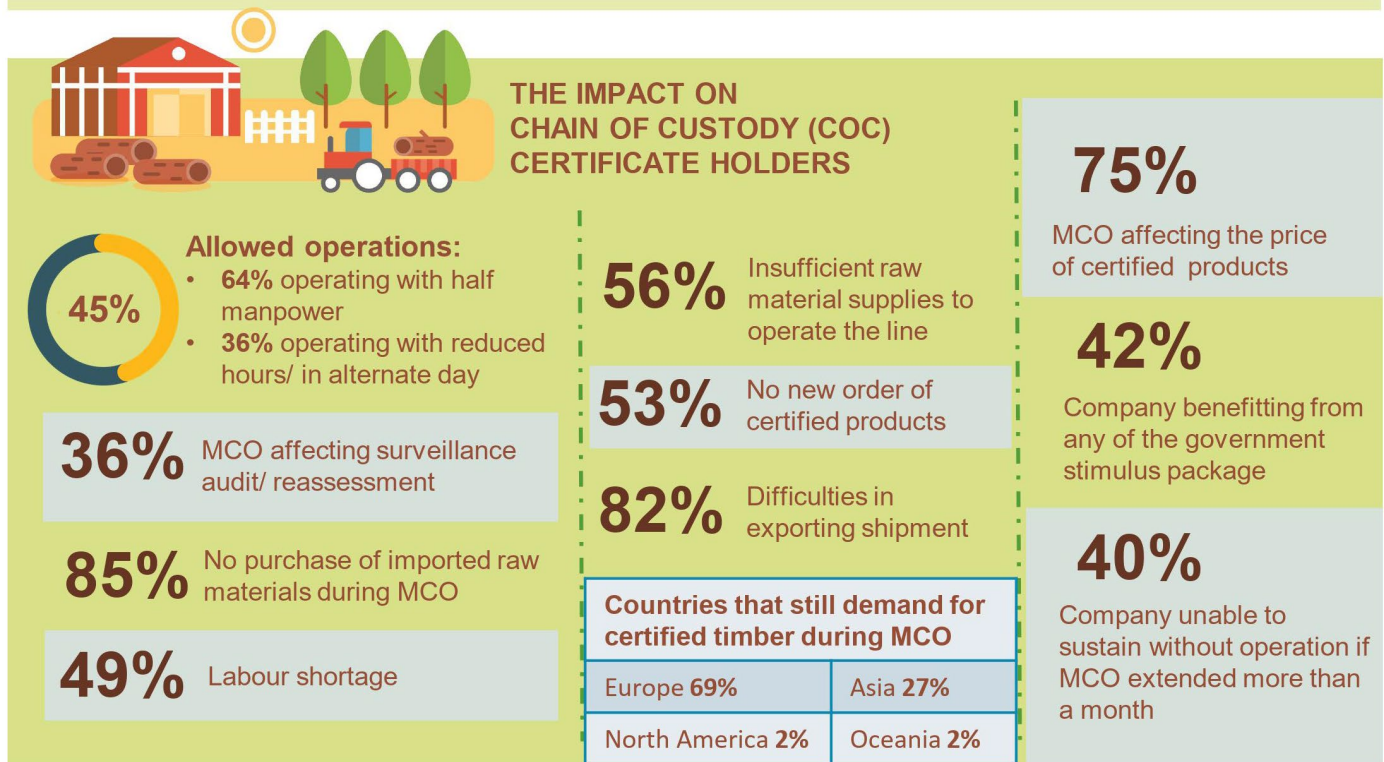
THE IMPACT ON CHAIN OF CUSTODY (COC) CERTIFICATE HOLDERS

45%

Allowed operations:
• 64% operating with half manpower
• 36% operating with reduced hours/ in alternate day

36% MCO affecting surveillance audit/ reassessment

85% No purchase of imported raw materials during MCO

49% Labour shortage

56% Insufficient raw material supplies to operate the line

53% No new order of certified products

82% Difficulties in exporting shipment

Countries that still demand for certified timber during MCO

| Europe 69% | Asia 27% |
|---|---|
| North America 2% | Oceania 2% |

75% MCO affecting the price of certified products

42% Company benefitting from any of the government stimulus package

40% Company unable to sustain without operation if MCO extended more than a month